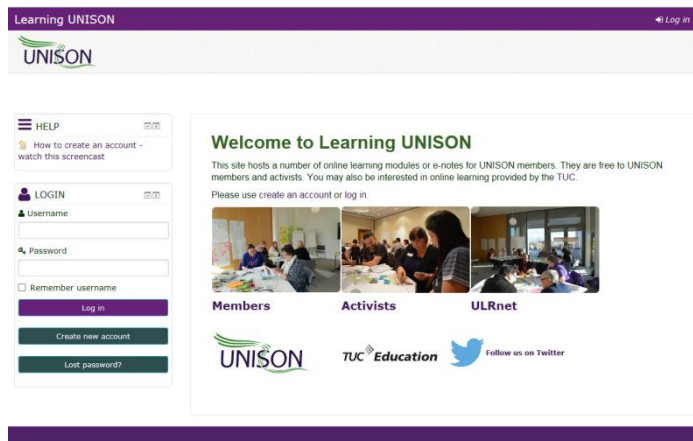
Learning UNISON

Log in

UNISON

HELP

How to create an account - watch this screencast

LOGIN

Username

Password

Remember username

Log in

Create new account

Lost password?

Welcome to Learning UNISON

This site hosts a number of online learning modules or e-notes for UNISON members. They are free to UNISON members and activists. You may also be interested in online learning provided by the TUC.

Please use create an account or log in.

Members

Activists

ULRnet

UNISON

TUC Education

Follow us on Twitter